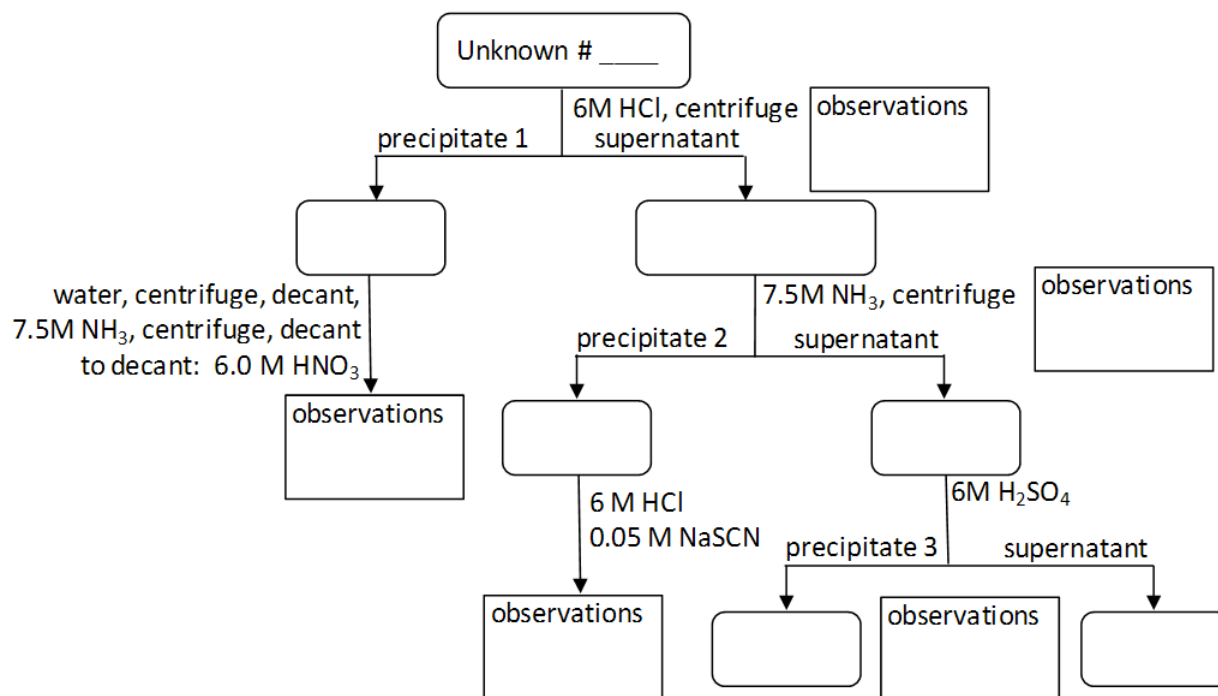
Unknown # ____

6M HCl, centrifuge

observations

precipitate 1

supernatant

water, centrifuge, decant, 7.5M $NH_3$, centrifuge, decant to decant: 6.0 M $HNO_3$

observations

7.5M $NH_3$, centrifuge

observations

precipitate 2

supernatant

6 M HCl
0.05 M NaSCN

observations

6M $H_2SO_4$

precipitate 3

supernatant

observations